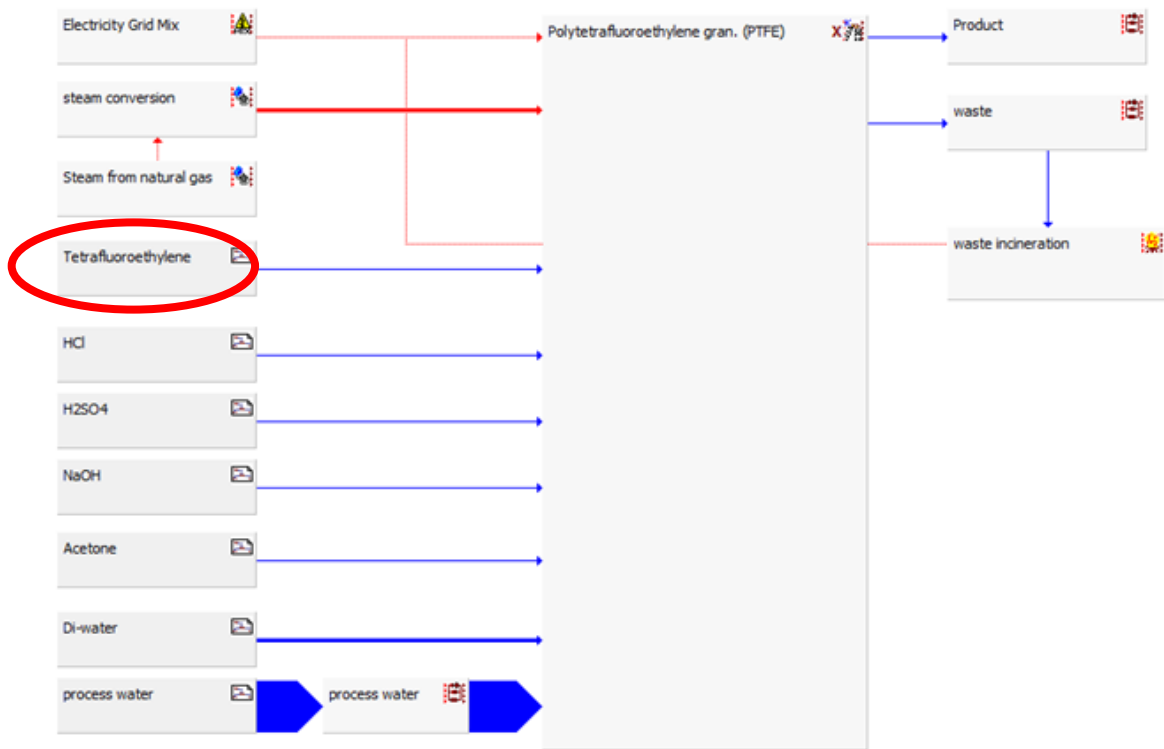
Electricity Grid Mix

steam conversion

Steam from natural gas

Tetrafluoroethylene

HCl

H2SO4

NaOH

Acetone

Di-water

process water

process water

Polytetrafluoroethylene gran. (PTFE)

Product

waste

waste incineration